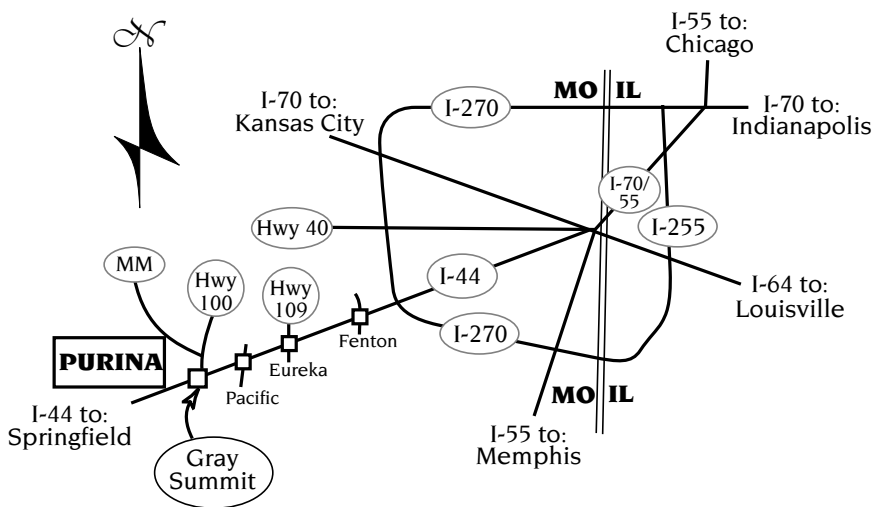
N

I-55 to: Chicago

I-70 to: Kansas City

I-270

MO IL

I-70 to: Indianapolis

I-70/55

Hwy 40

I-255

MM

Hwy 100

Hwy 109

I-44

I-64 to: Louisville

Fenton

I-270

PURINA

Eureka

Pacific

MO IL

I-44 to: Springfield

I-55 to: Memphis

Gray Summit